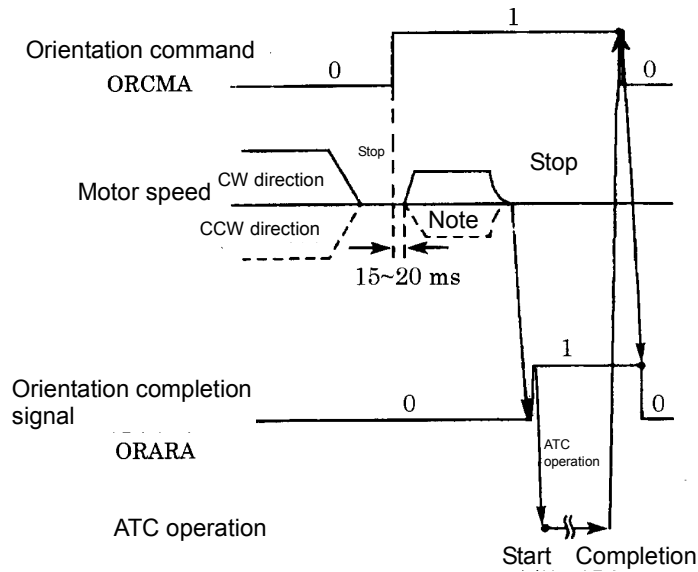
1

Orientation command

ORCMA

0

0

Stop

Stop

Motor speed

CW direction

CCW direction

Note

15~20 ms

1

Orientation completion signal

0

0

ORARA

ATC operation

ATC operation

Start

Completion